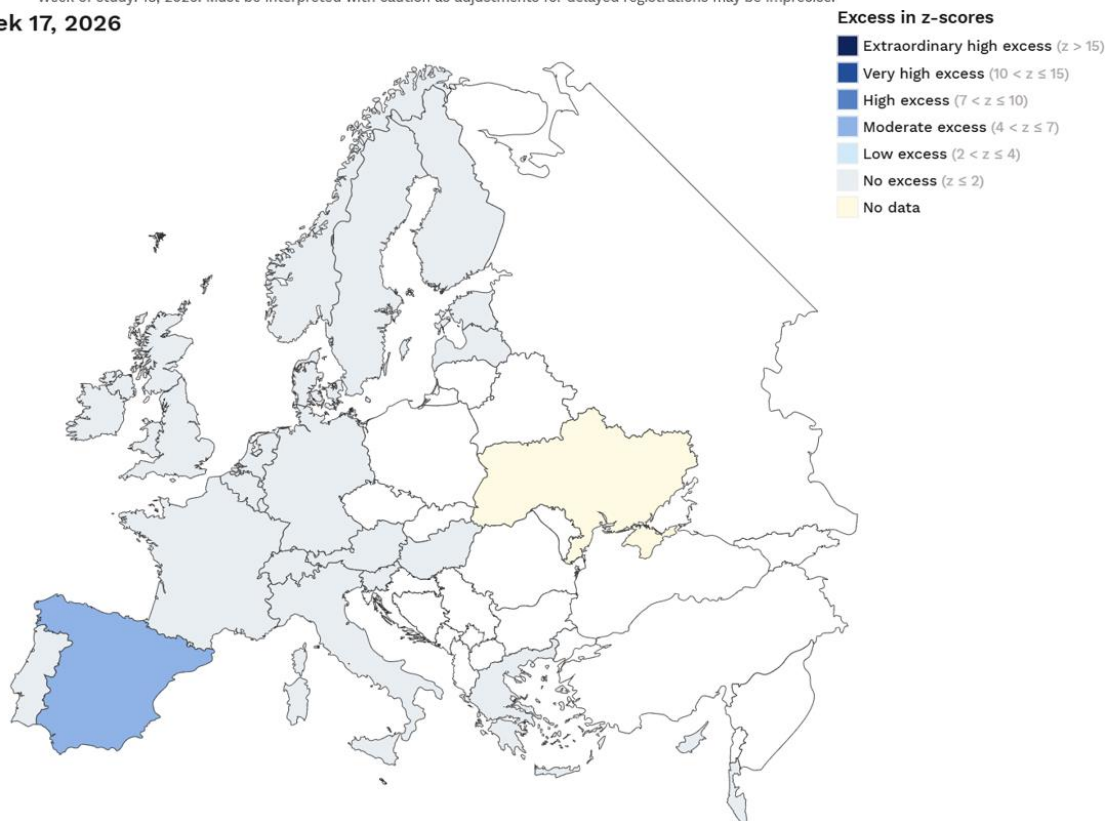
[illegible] interpreted with caution as adjustments for delayed registrations may be imprecise.

ek 17, 2026

Excess in z-scores

Extraordinary high excess (z > 15)
Very high excess (10 < z ≤ 15)
High excess (7 < z ≤ 10)
Moderate excess (4 < z ≤ 7)
Low excess (2 < z ≤ 4)
No excess (z ≤ 2)
No data